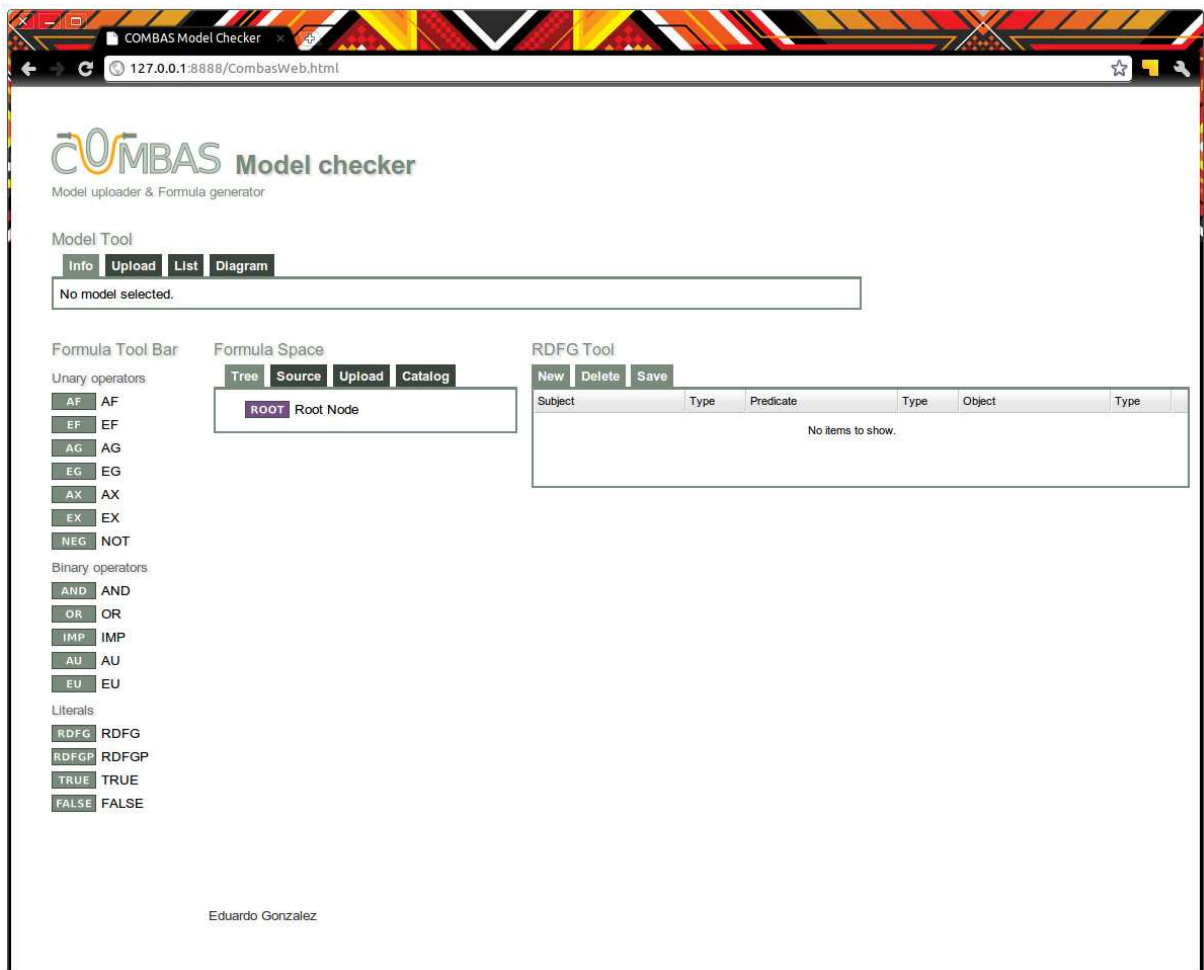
COMBAS Model Checker

127.0.0.1:8888/CombasWeb.html

COMBAS Model checker
Model uploader & Formula generator

Model Tool
Info Upload List Diagram
No model selected.

Formula Tool Bar
Unary operators
AF AF
EF EF
AG AG
EG EG
AX AX
EX EX
NEG NOT
Binary operators
AND AND
OR OR
IMP IMP
AU AU
EU EU
Literals
RDFG RDFG
RDFGP RDFGP
TRUE TRUE
FALSE FALSE

Formula Space
Tree Source Upload Catalog
ROOT Root Node

RDFG Tool
New Delete Save

| Subject | Type | Predicate | Type | Object | Type |
|---|---|---|---|---|---|
| No items to show. | | | | | |

Eduardo Gonzalez